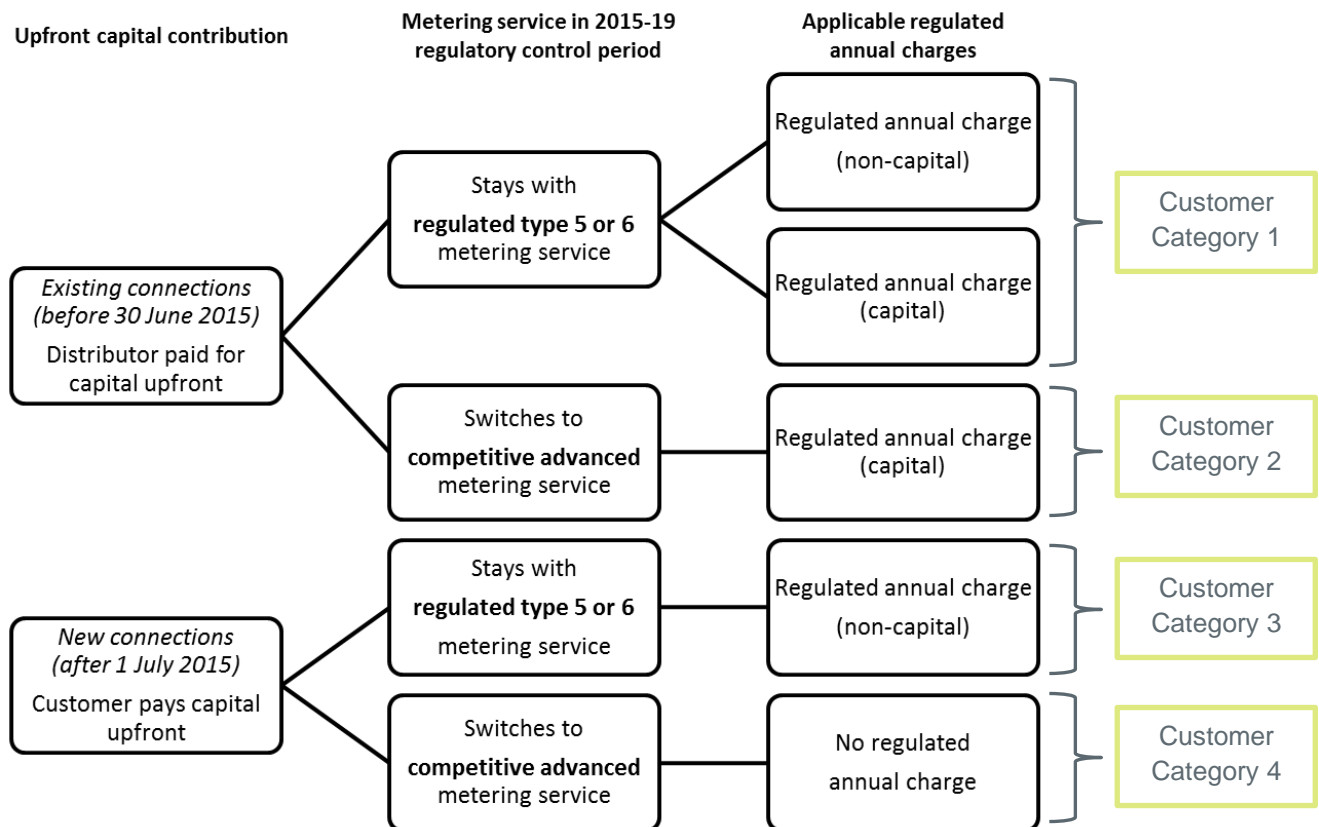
Upfront capital contribution

Metering service in 2015-19 regulatory control period

Applicable regulated annual charges

Existing connections (before 30 June 2015)
Distributor paid for capital upfront

Stays with **regulated type 5 or 6** metering service

Regulated annual charge (non-capital)

Regulated annual charge (capital)

Customer Category 1

Switches to **competitive advanced** metering service

Regulated annual charge (capital)

Customer Category 2

New connections (after 1 July 2015)
Customer pays capital upfront

Stays with **regulated type 5 or 6** metering service

Regulated annual charge (non-capital)

Customer Category 3

Switches to **competitive advanced** metering service

No regulated annual charge

Customer Category 4